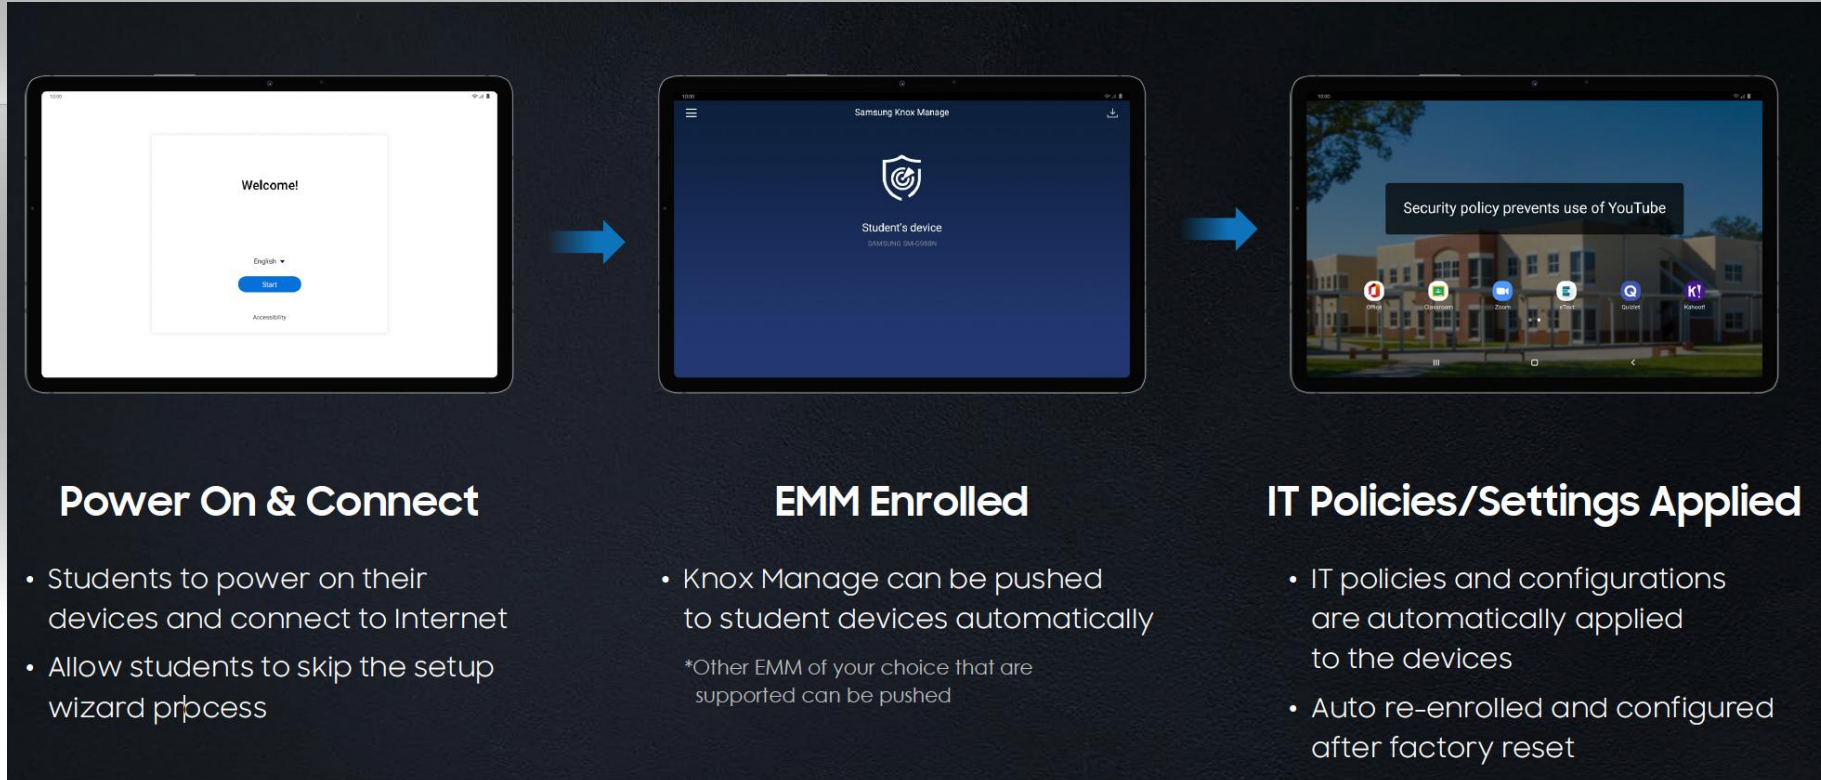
Welcome!

English

Start

Accessibility

Samsung Knox Manage

Student's device

SAMSUNG SM-G998N

Security policy prevents use of YouTube

Office

Classroom

Zoom

Quizlet

Kahoot!

Power On & Connect

• Students to power on their devices and connect to Internet

• Allow students to skip the setup wizard process

EMM Enrolled

• Knox Manage can be pushed to student devices automatically

*Other EMM of your choice that are supported can be pushed

IT Policies/Settings Applied

• IT policies and configurations are automatically applied to the devices

• Auto re-enrolled and configured after factory reset